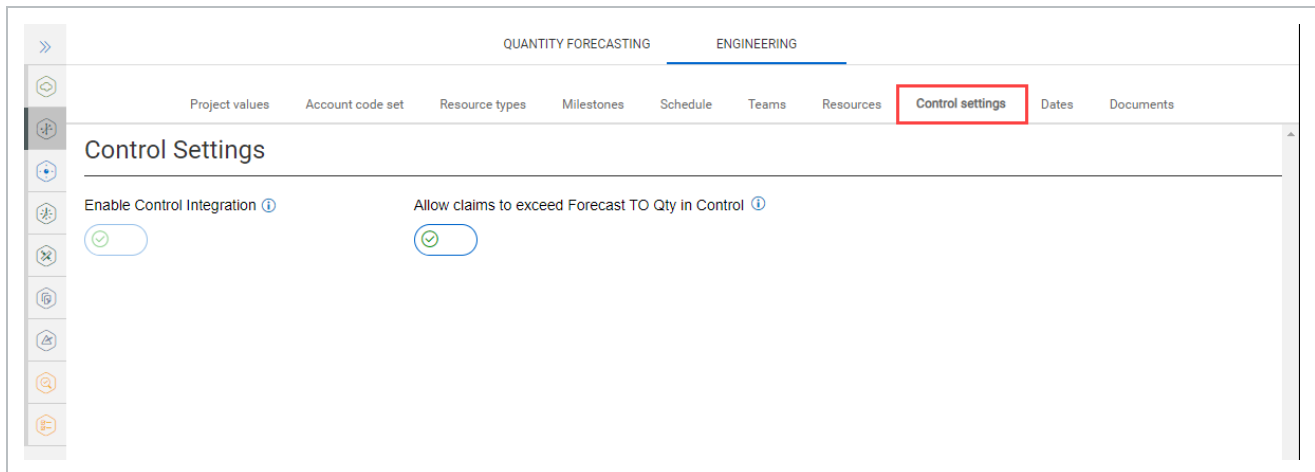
QUANTITY FORECASTING ENGINEERING

Project values Account code set Resource types Milestones Schedule Teams Resources Control settings Dates Documents

Control Settings

Enable Control Integration

Allow claims to exceed Forecast TO Qty in Control